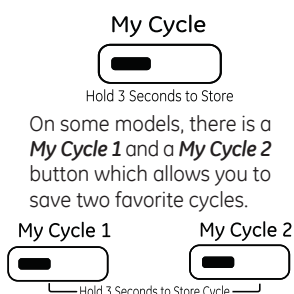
My Cycle

Hold 3 Seconds to Store

On some models, there is a ***My Cycle 1*** and a ***My Cycle 2*** button which allows you to save two favorite cycles.

My Cycle 1

My Cycle 2

Hold 3 Seconds to Store Cycle